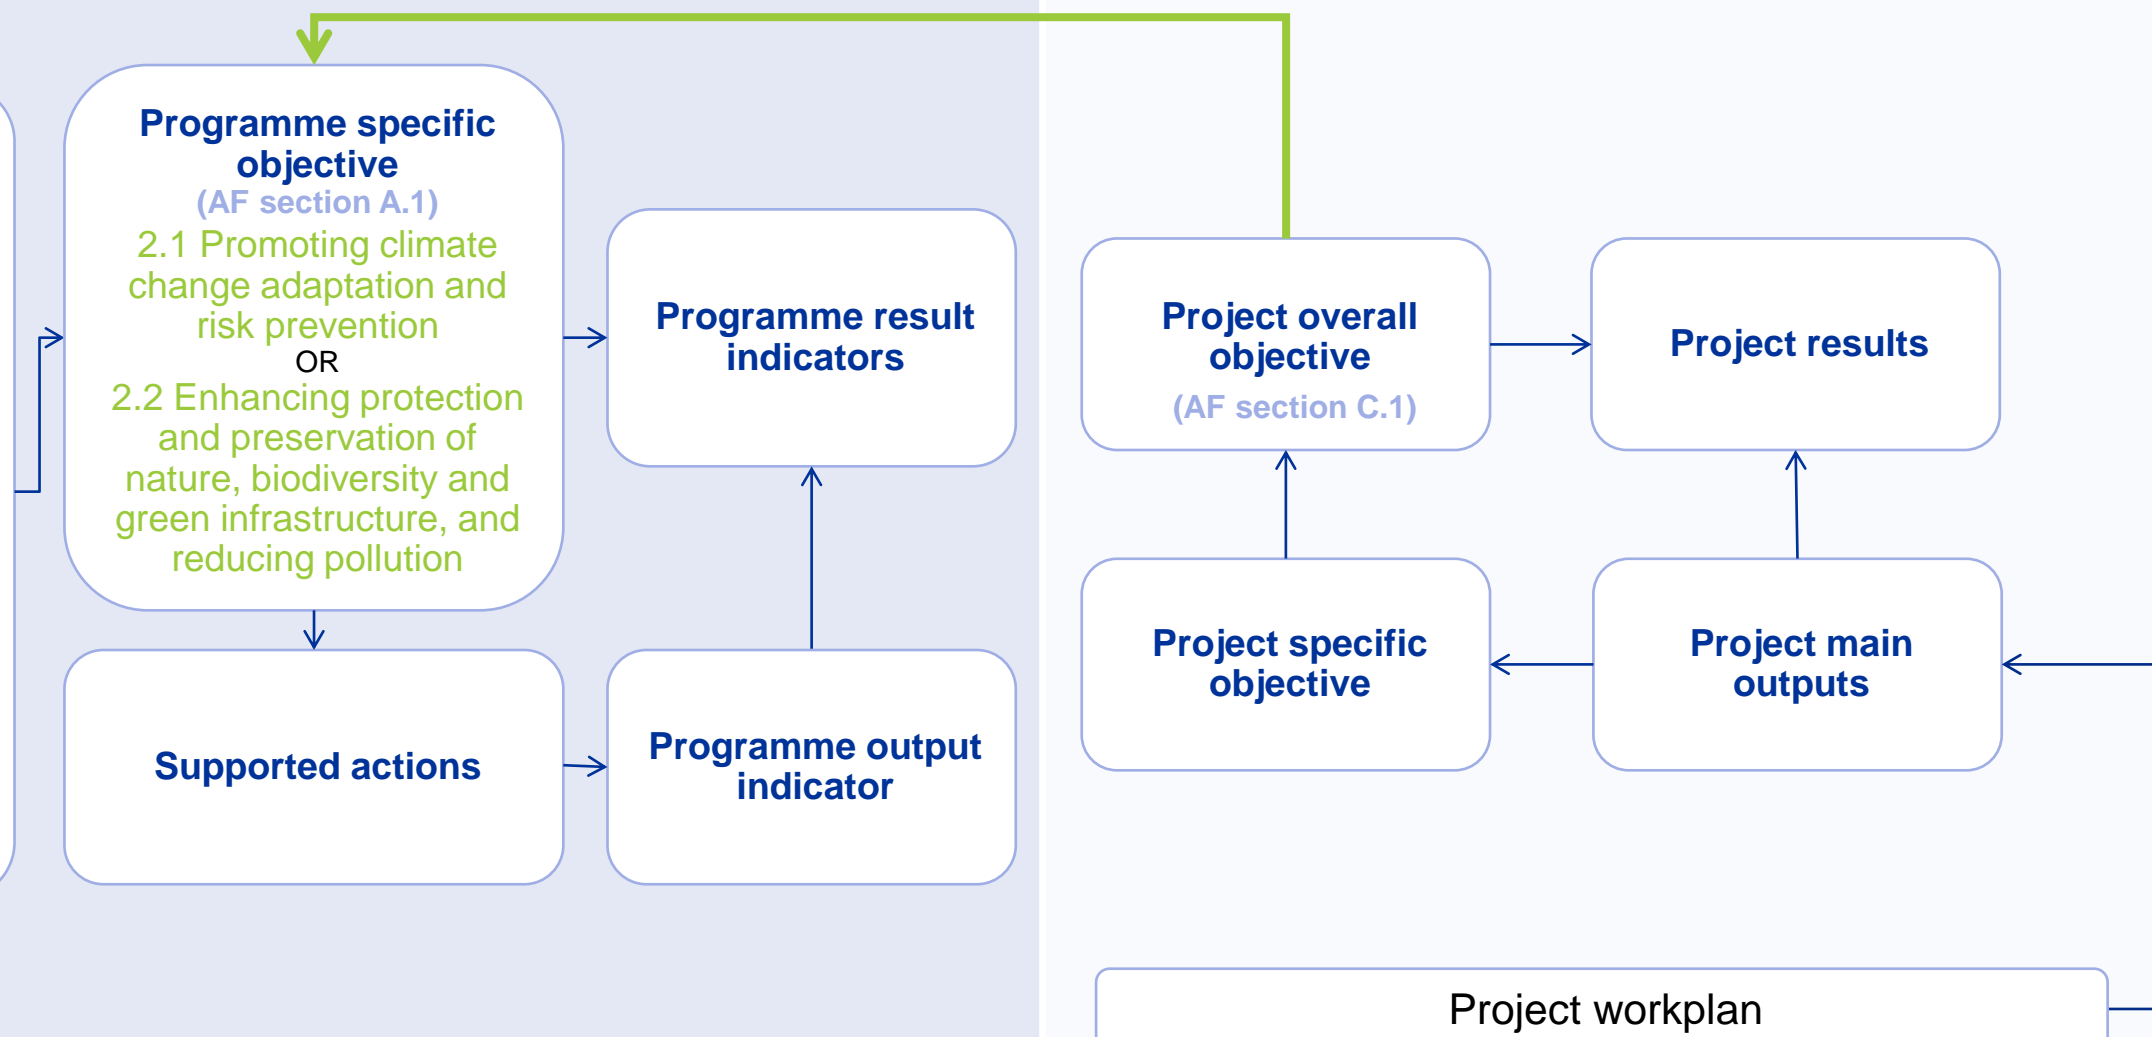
Programme specific objective
(AF section A.1)
2.1 Promoting climate change adaptation and risk prevention
OR
2.2 Enhancing protection and preservation of nature, biodiversity and green infrastructure, and reducing pollution

Programme result indicators

Supported actions

Programme output indicator

Project overall objective
(AF section C.1)

Project results

Project specific objective

Project main outputs

Project workplan